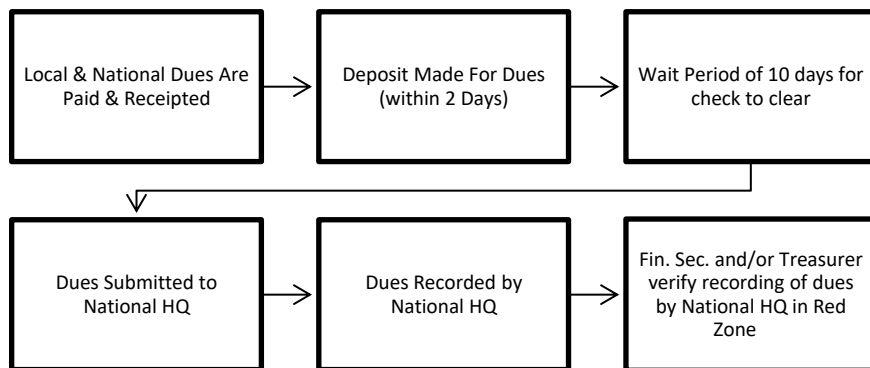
Local & National Dues Are Paid & Receipted

Deposit Made For Dues (within 2 Days)

Wait Period of 10 days for check to clear

Dues Submitted to National HQ

Dues Recorded by National HQ

Fin. Sec. and/or Treasurer verify recording of dues by National HQ in Red Zone